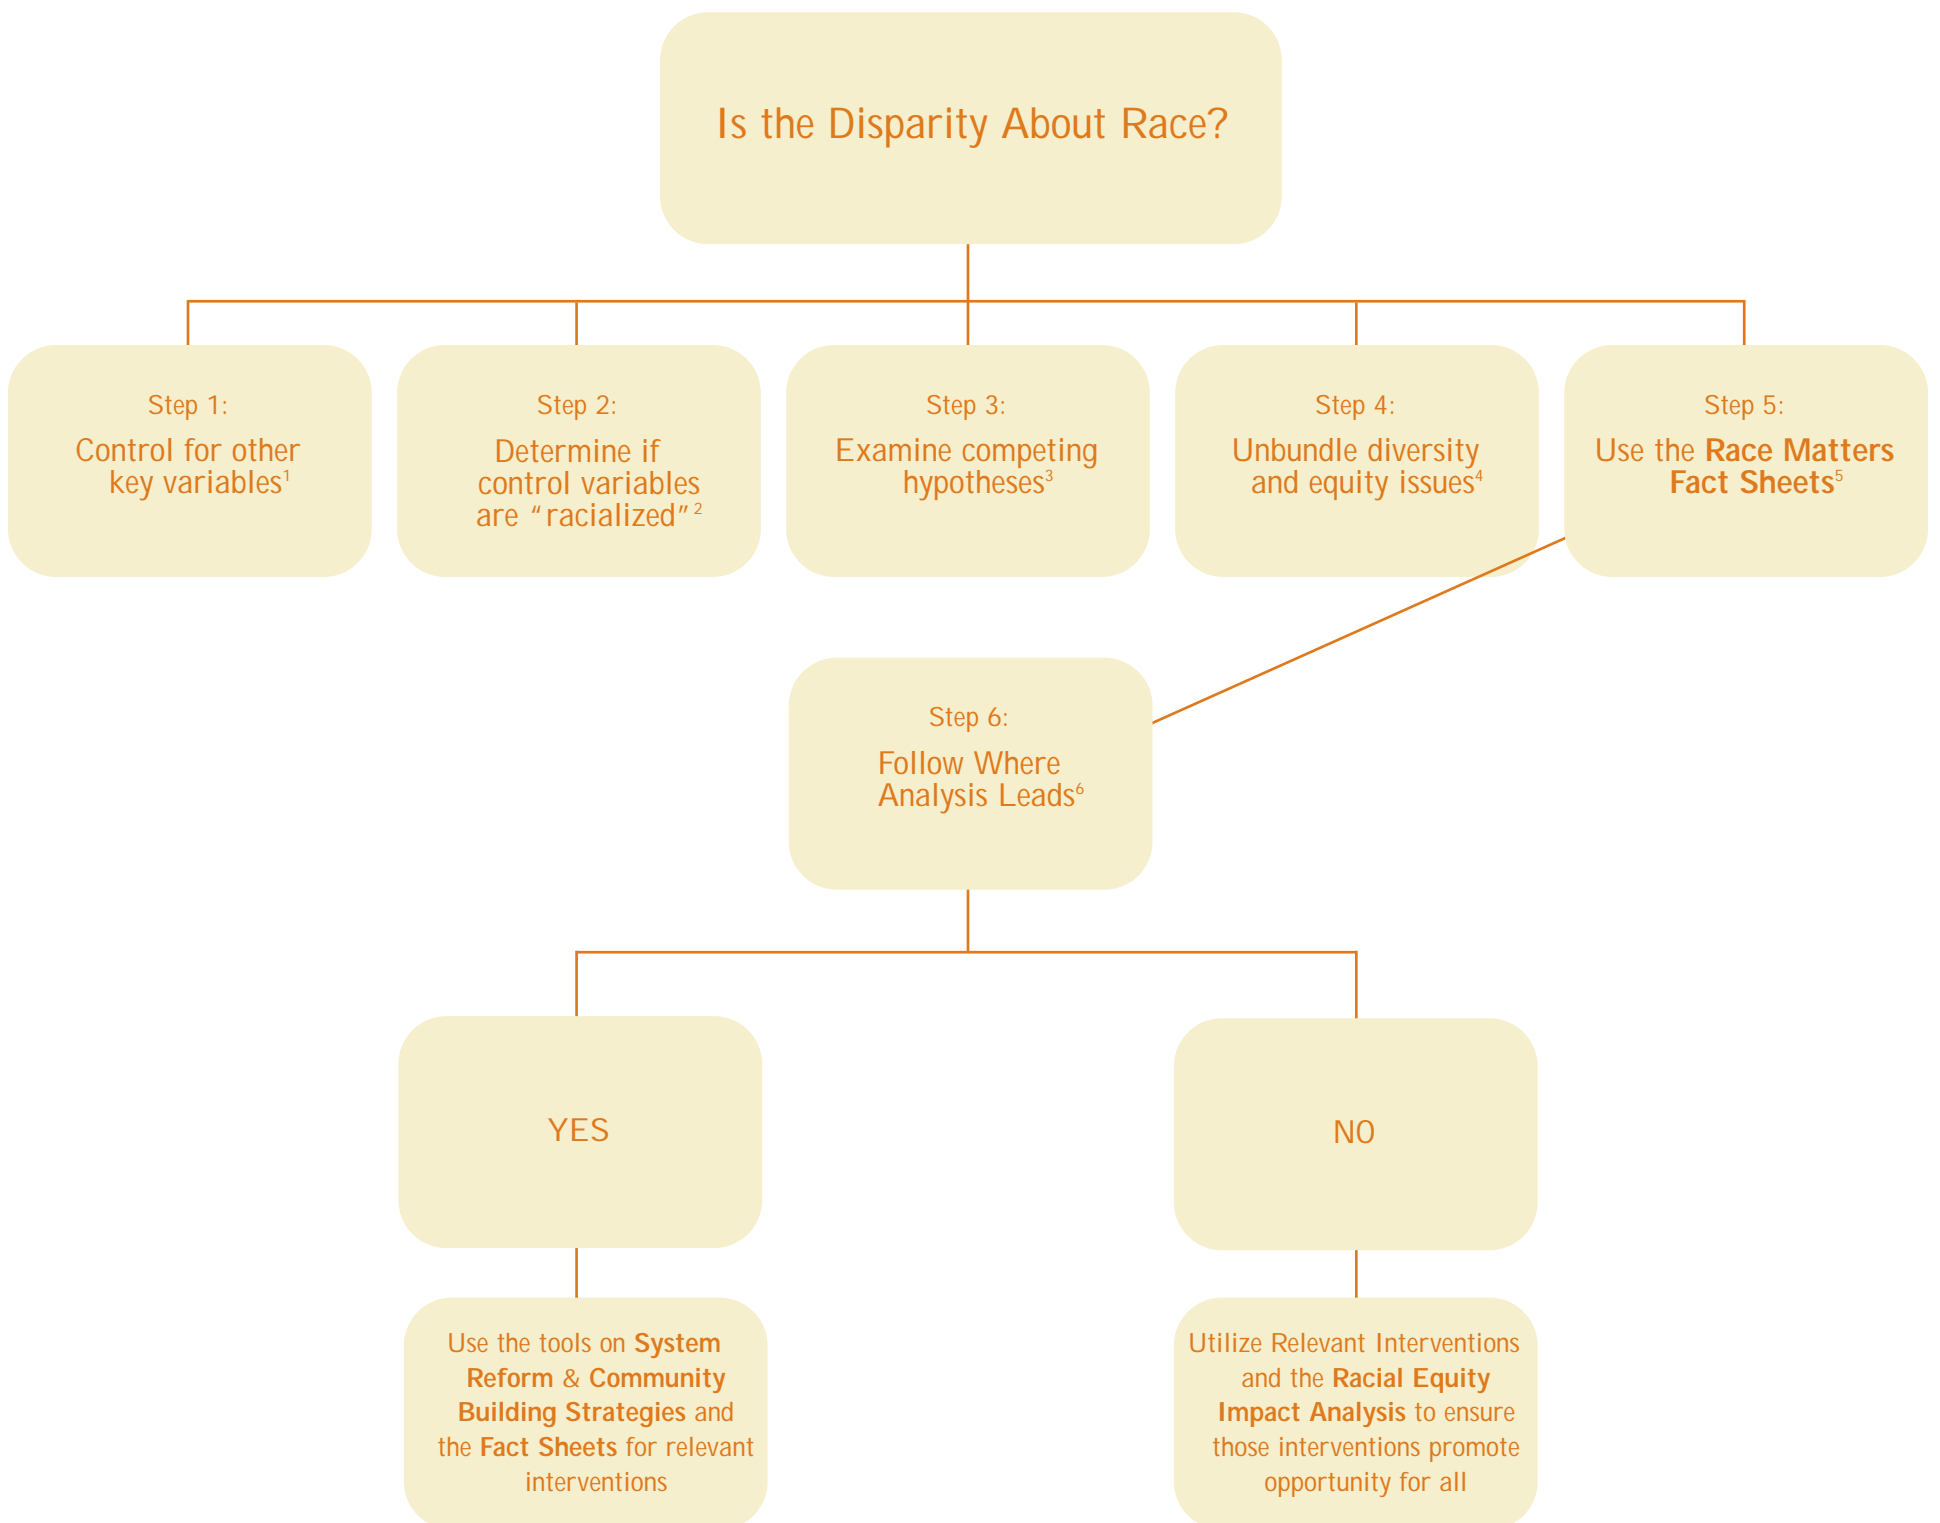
Is the Disparity About Race?

Step 1:
Control for other key variables$^{1}$

Step 2:
Determine if control variables are “racialized”$^{2}$

Step 3:
Examine competing hypotheses$^{3}$

Step 4:
Unbundle diversity and equity issues$^{4}$

Step 5:
Use the **Race Matters Fact Sheets**$^{5}$

Step 6:
Follow Where Analysis Leads$^{6}$

YES

NO

Use the tools on **System Reform** & **Community Building Strategies** and the **Fact Sheets** for relevant interventions

Utilize Relevant Interventions and the **Racial Equity Impact Analysis** to ensure those interventions promote opportunity for all